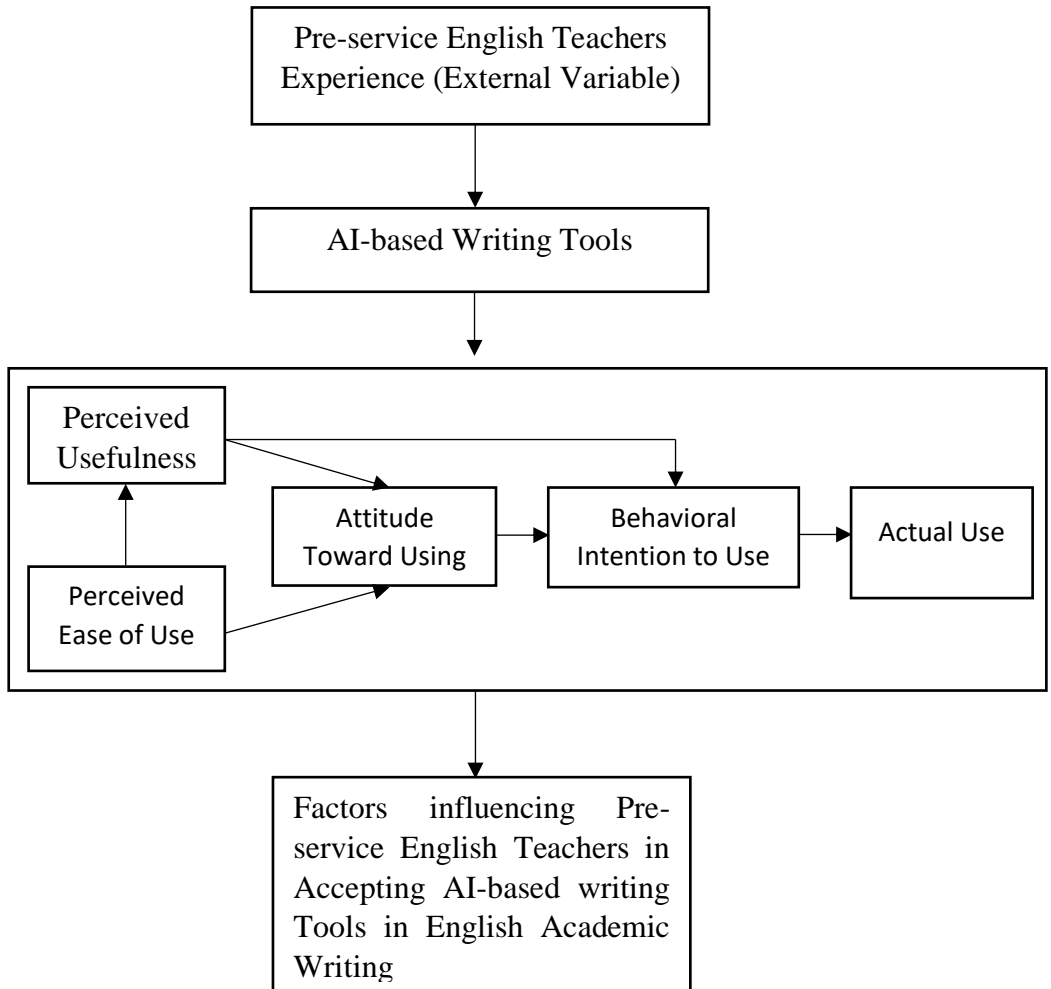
Pre-service English Teachers Experience (External Variable)

AI-based Writing Tools

Perceived Usefulness

Perceived Ease of Use

Attitude Toward Using

Behavioral Intention to Use

Actual Use

Factors influencing Pre-service English Teachers in Accepting AI-based writing Tools in English Academic Writing